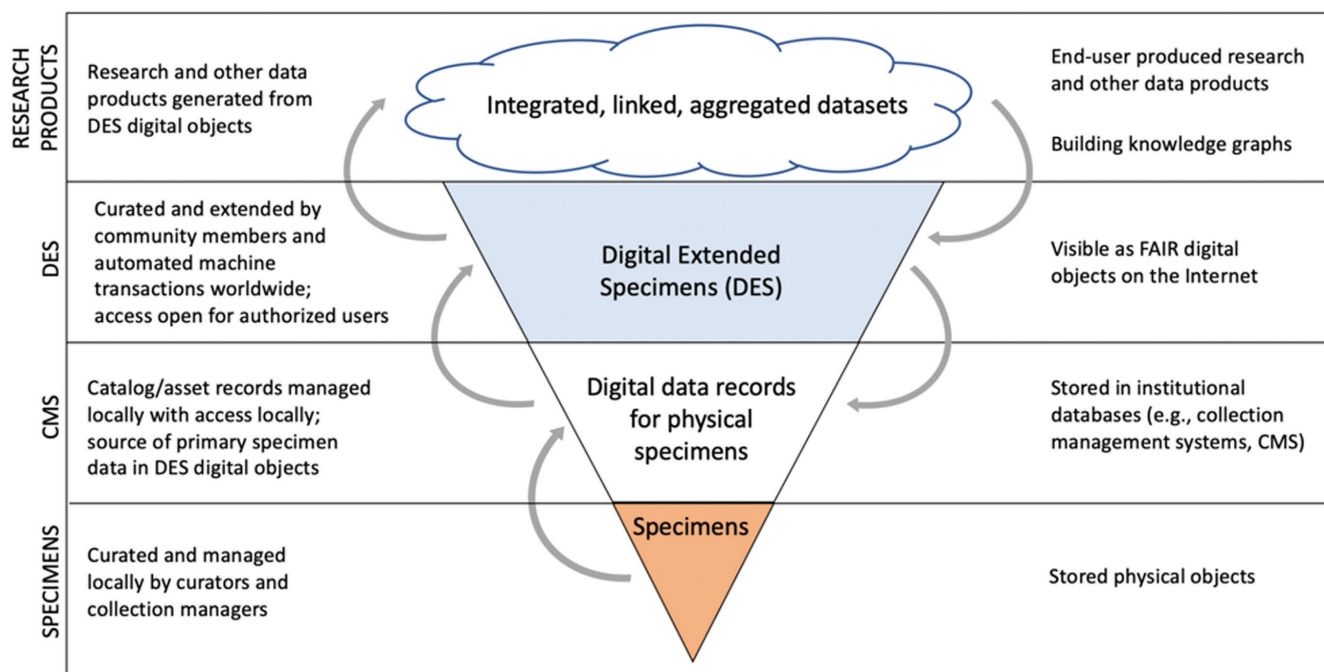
RESEARCH PRODUCTS

Research and other data products generated from DES digital objects

Integrated, linked, aggregated datasets

End-user produced research and other data products

Building knowledge graphs

DES

Curated and extended by community members and automated machine transactions worldwide; access open for authorized users

Digital Extended Specimens (DES)

Visible as FAIR digital objects on the Internet

CMS

Catalog/asset records managed locally with access locally; source of primary specimen data in DES digital objects

Digital data records for physical specimens

Stored in institutional databases (e.g., collection management systems, CMS)

SPECIMENS

Curated and managed locally by curators and collection managers

Specimens

Stored physical objects